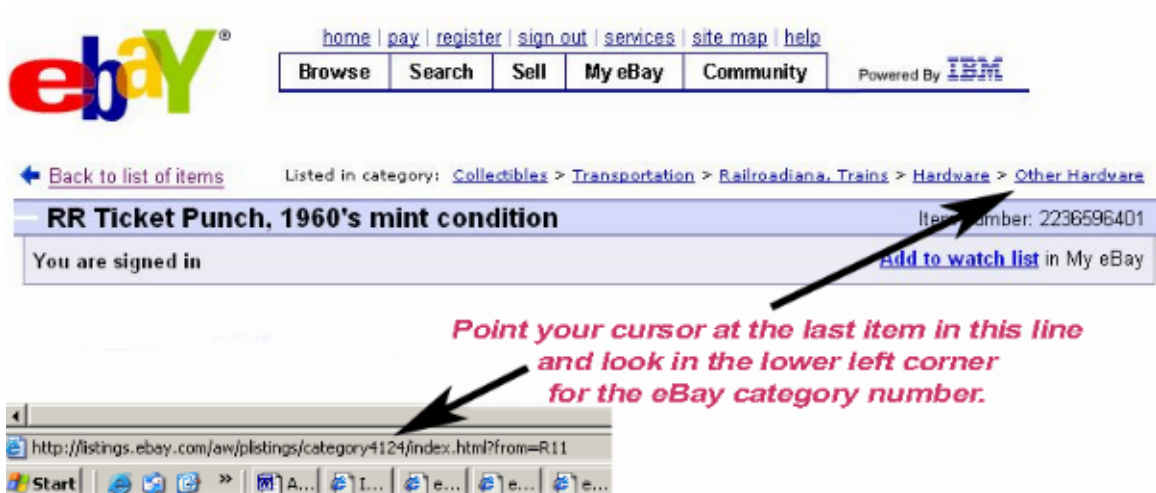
ebaY®

home | pay | register | sign out | services | site map | help

| Browse | Search | Sell | My eBay | Community |
|---|---|---|---|---|

Powered By IBM

Back to list of items

Listed in category: Collectibles > Transportation > Railroadiana, Trains > Hardware > Other Hardware

RR Ticket Punch, 1960's mint condition

Item number: 2236596401

You are signed in

Add to watch list in My eBay

Point your cursor at the last item in this line and look in the lower left corner for the eBay category number.

http://listings.ebay.com/aw/plistings/category4124/index.html?from=R11

Start | A... | I... | e... | e... | e...